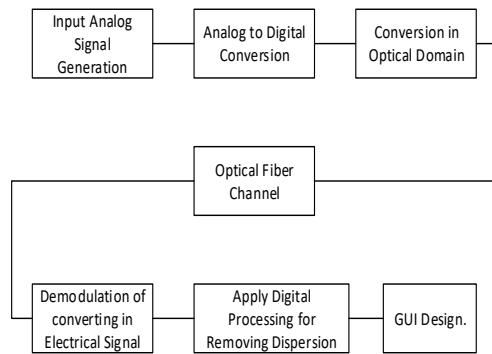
Input Analog Signal Generation

Analog to Digital Conversion

Conversion in Optical Domain

Optical Fiber Channel

Demodulation of converting in Electrical Signal

Apply Digital Processing for Removing Dispersion

GUI Design.